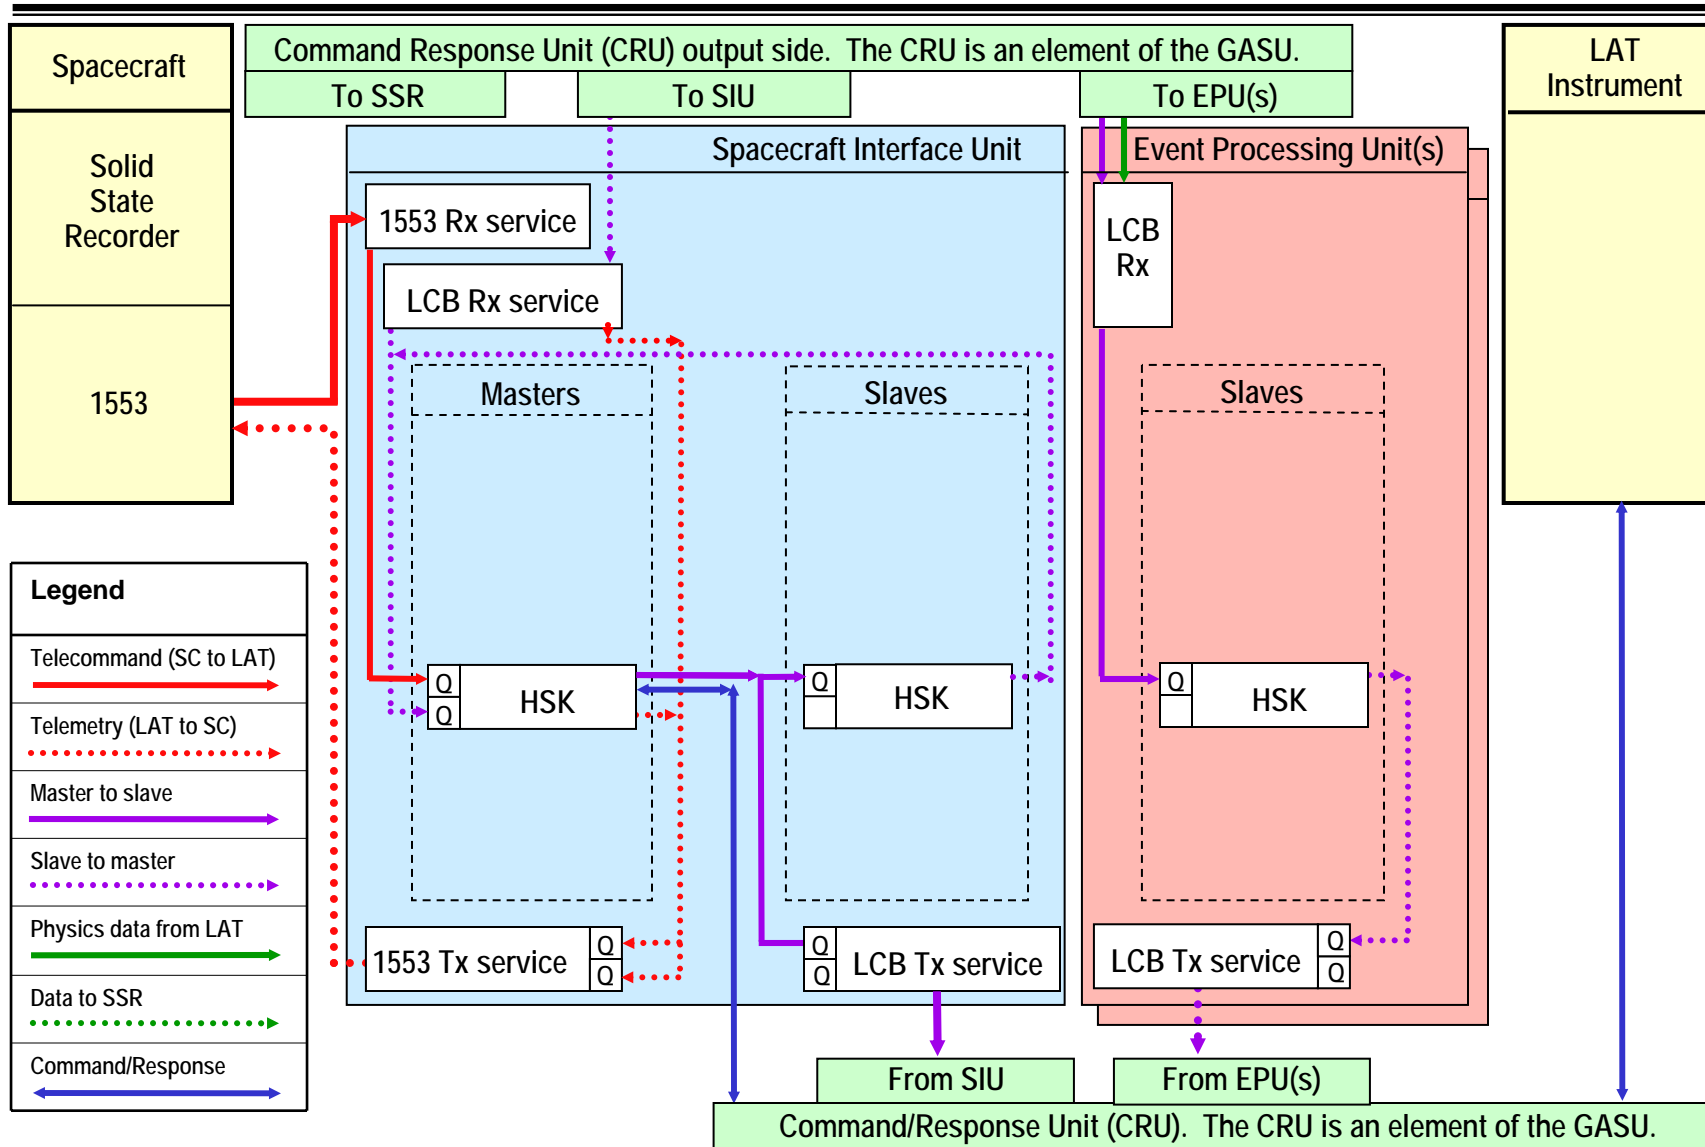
Spacecraft

Solid State Recorder

1553

Command Response Unit (CRU) output side. The CRU is an element of the GASU.

To SSR

To SIU

To EPU(s)

LAT Instrument

Spacecraft Interface Unit

1553 Rx service

LCB Rx service

Masters

Slaves

Q

Q

HSK

Q

HSK

1553 Tx service

Q

Q

Q

Q

LCB Tx service

Event Processing Unit(s)

LCB Rx

Slaves

Q

HSK

LCB Tx service

Q

Q

Legend

Telecommand (SC to LAT)

Telemetry (LAT to SC)

Master to slave

Slave to master

Physics data from LAT

Data to SSR

Command/Response

From SIU

From EPU(s)

Command/Response Unit (CRU). The CRU is an element of the GASU.